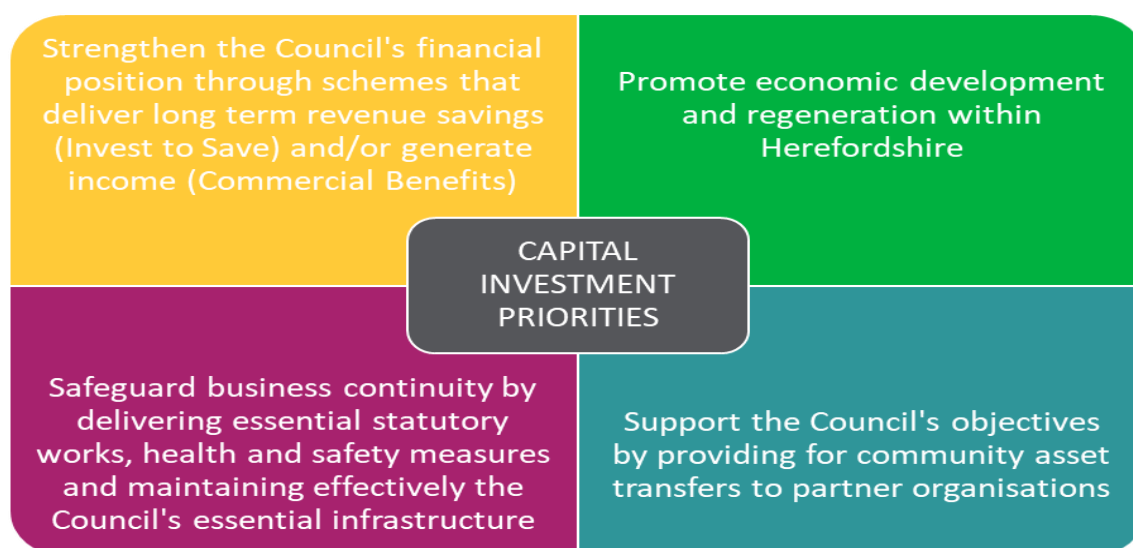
Strengthen the Council's financial position through schemes that deliver long term revenue savings (Invest to Save) and/or generate income (Commercial Benefits)

Promote economic development and regeneration within Herefordshire

CAPITAL INVESTMENT PRIORITIES

Safeguard business continuity by delivering essential statutory works, health and safety measures and maintaining effectively the Council's essential infrastructure

Support the Council's objectives by providing for community asset transfers to partner organisations